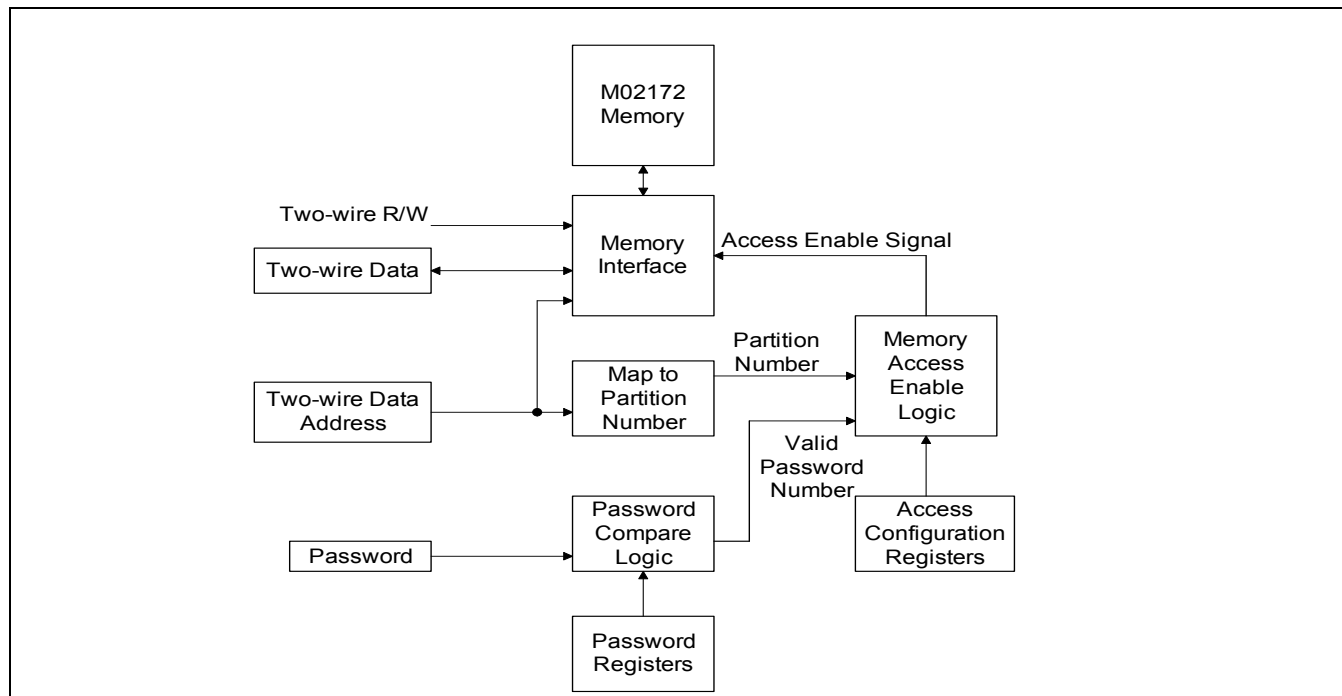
M02172 Memory

Two-wire R/W

Memory Interface

Access Enable Signal

Two-wire Data

Partition Number

Memory Access Enable Logic

Two-wire Data Address

Map to Partition Number

Valid Password Number

Password Compare Logic

Access Configuration Registers

Password

Password Registers